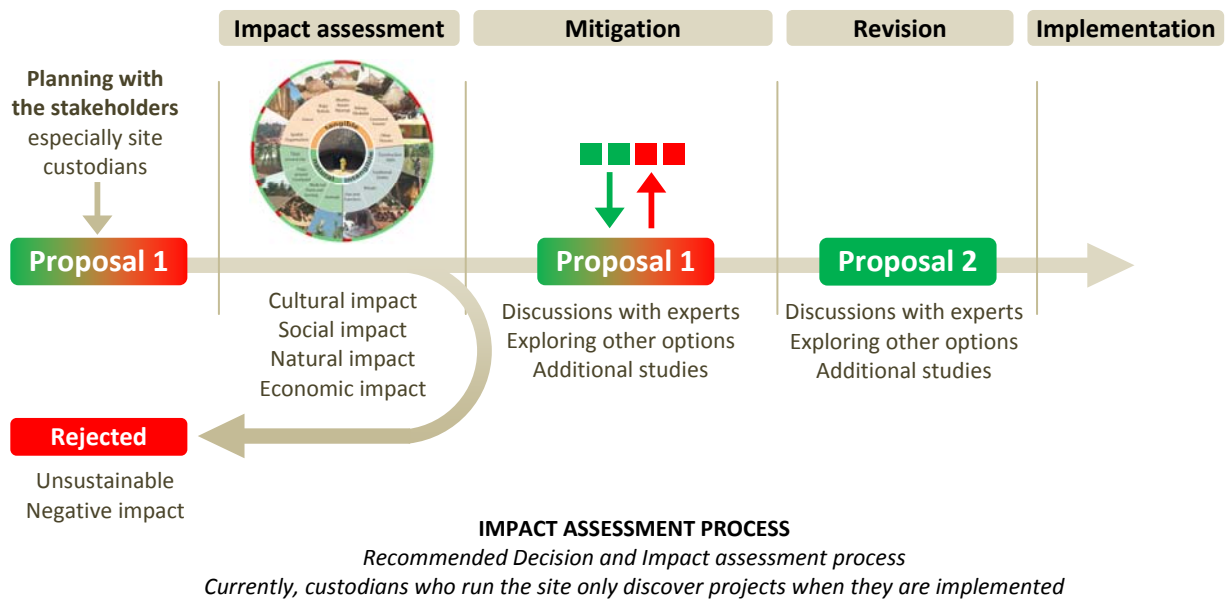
Impact assessment

Mitigation

Revision

Implementation

**Planning with the stakeholders** especially site custodians

Proposal 1

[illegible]

Cultural impact
Social impact
Natural impact
Economic impact

Proposal 1

Discussions with experts
Exploring other options
Additional studies

Proposal 2

Discussions with experts
Exploring other options
Additional studies

Rejected

Unsustainable
Negative impact

**IMPACT ASSESSMENT PROCESS**

*Recommended Decision and Impact assessment process*

*Currently, custodians who run the site only discover projects when they are implemented*